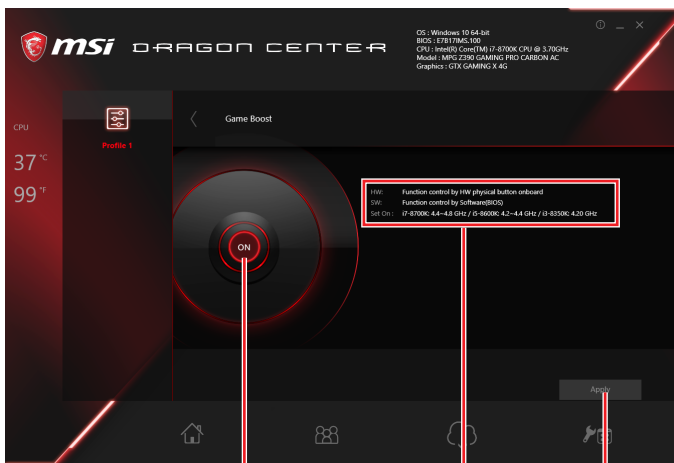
msi DRAGON CENTER

OS : Windows 10 64-bit
BIOS : E7B17IMS.100
CPU : Intel(R) Core(TM) i7-8700K CPU @ 3.70GHz
Model : MPG Z390 GAMING PRO CARBON AC
Graphics : GTX GAMING X 4G

CPU
37 °C
99 °F

Profile 1

Game Boost

HW: Function control by HW physical button onboard
SW: Function control by Software(BIOS)
Set On : i7-8700K: 4.4~4.8 GHz / i5-8600K: 4.2~4.4 GHz / i3-8350K: 4.20 GHz

ON

Apply